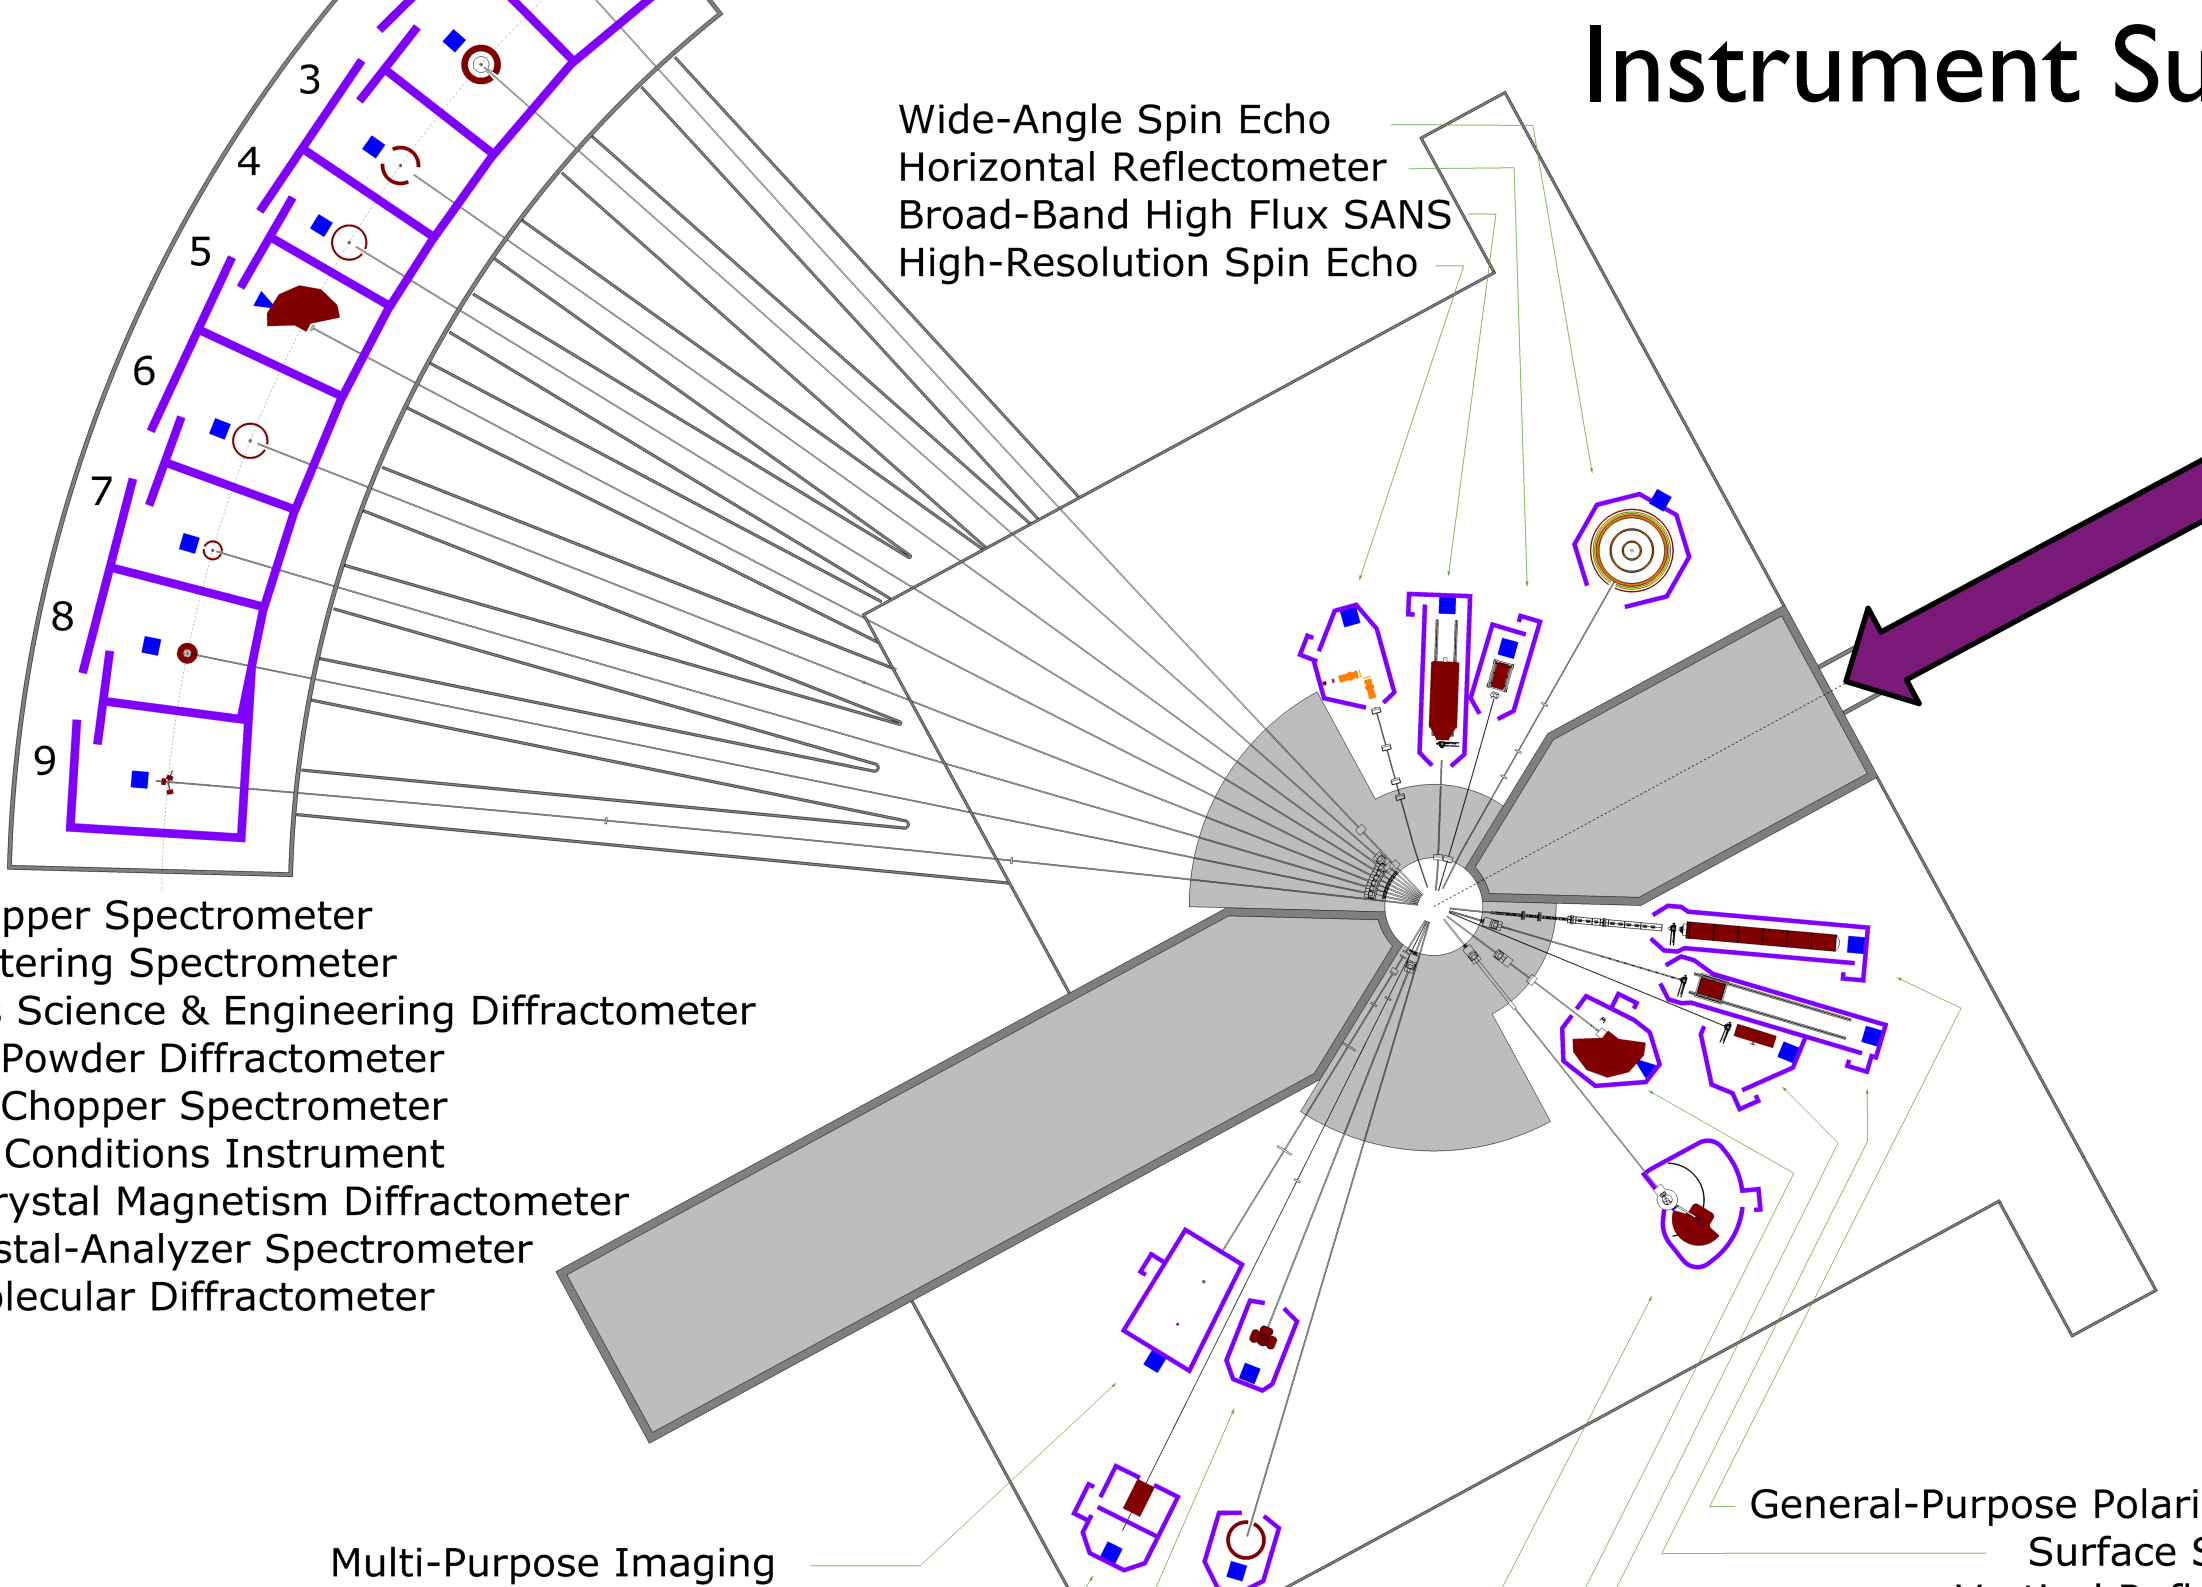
Instrument Su

3
4
5
6
7
8
9

Wide-Angle Spin Echo
Horizontal Reflectometer
Broad-Band High Flux SANS
High-Resolution Spin Echo

pper Spectrometer
tering Spectrometer
Science & Engineering Diffractometer
Powder Diffractometer
Chopper Spectrometer
Conditions Instrument
rystal Magnetism Diffractometer
stal-Analyzer Spectrometer
lecular Diffractometer

Multi-Purpose Imaging

General-Purpose Polari
Surface S